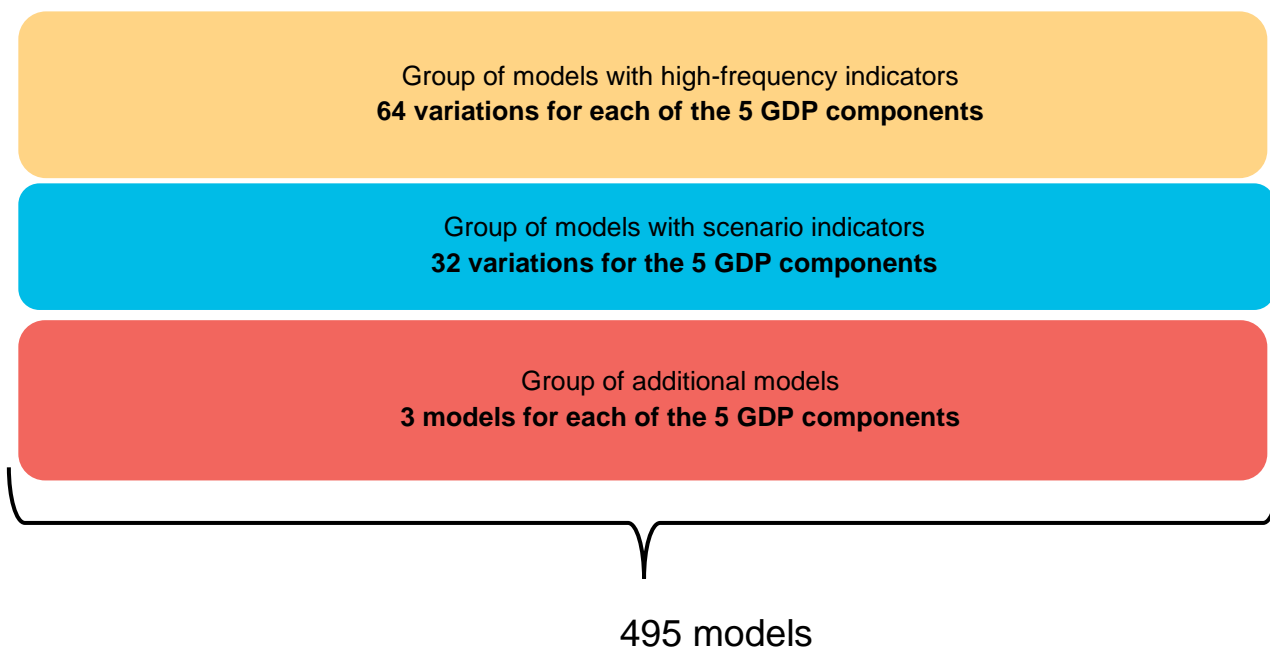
Group of models with high-frequency indicators
**64 variations for each of the 5 GDP components**

Group of models with scenario indicators
**32 variations for the 5 GDP components**

Group of additional models
**3 models for each of the 5 GDP components**

495 models